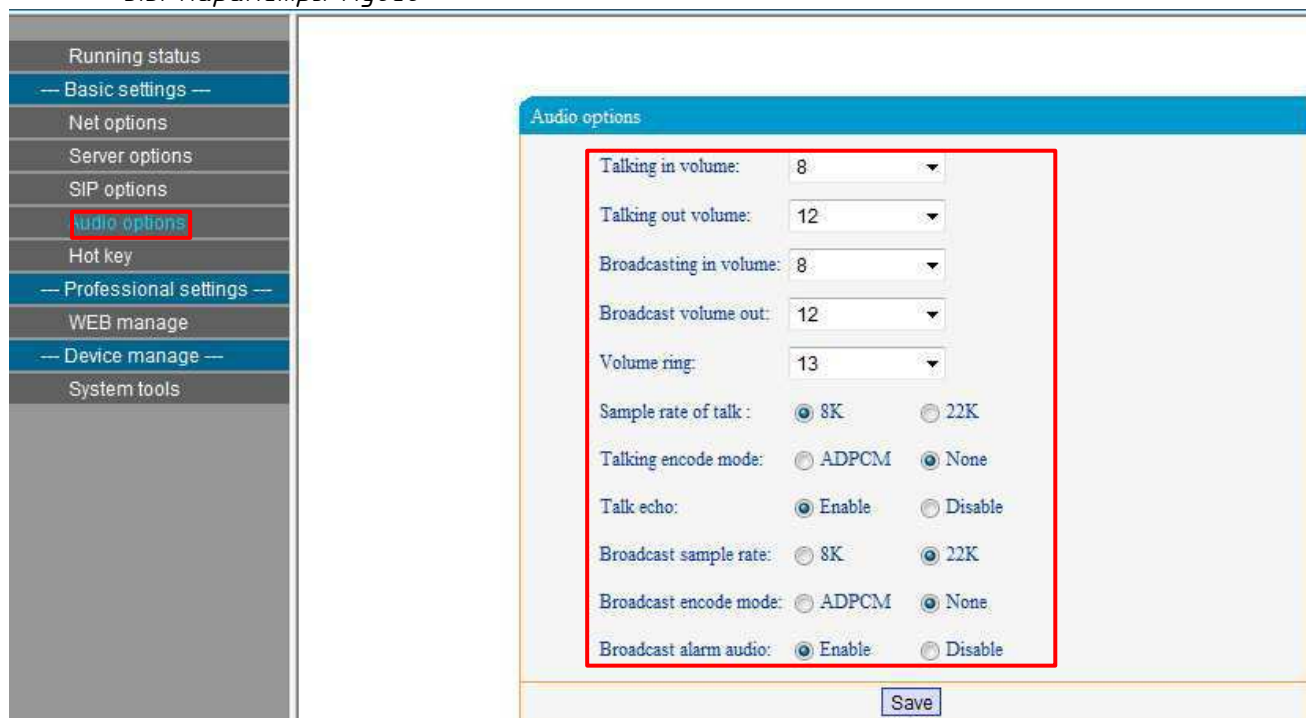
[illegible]

Running status
--- Basic settings ---
Net options
Server options
SIP options
Audio options
Hot key
--- Professional settings ---
WEB manage
--- Device manage ---
System tools

Audio options

Talking in volume: 8
Talking out volume: 12
Broadcasting in volume: 8
Broadcast volume out: 12
Volume ring: 13
Sample rate of talk : 8K 22K
Talking encode mode: ADPCM None
Talk echo: Enable Disable
Broadcast sample rate: 8K 22K
Broadcast encode mode: ADPCM None
Broadcast alarm audio: Enable Disable

Save